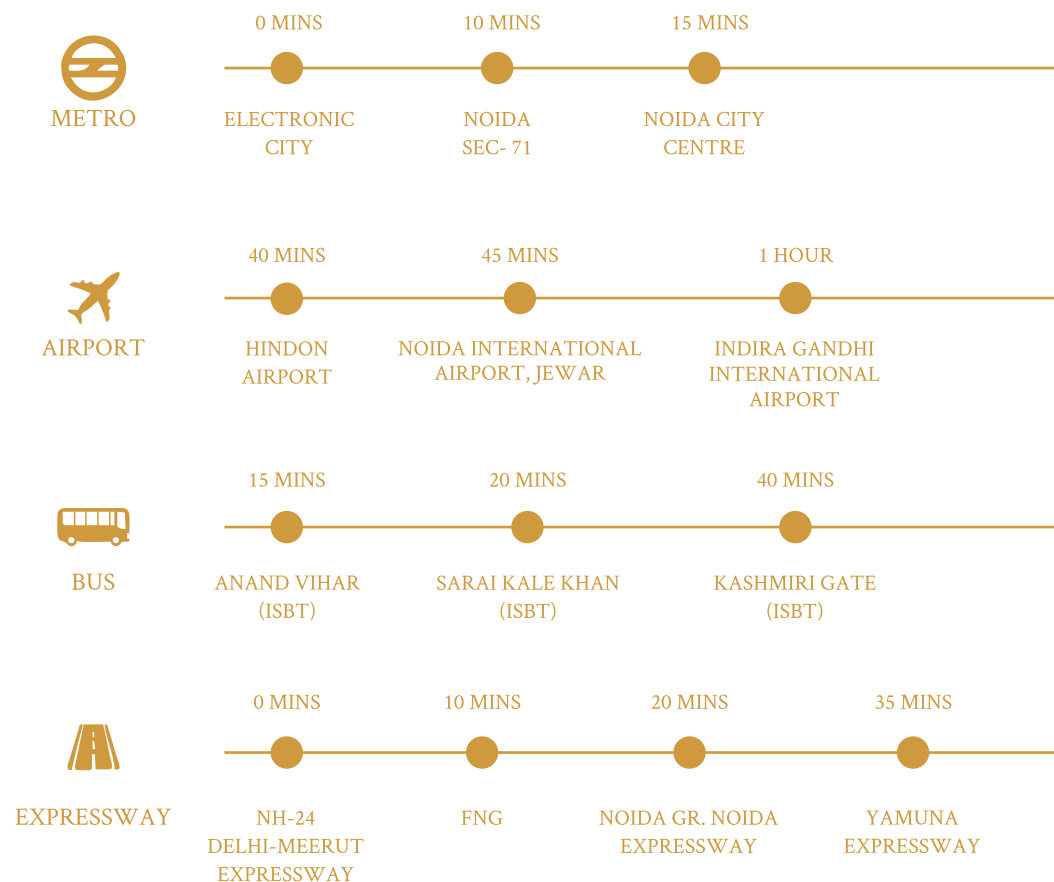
METRO

0 MINS
ELECTRONIC CITY

10 MINS
NOIDA SEC- 71

15 MINS
NOIDA CITY CENTRE

AIRPORT

40 MINS
HINDON AIRPORT

45 MINS
NOIDA INTERNATIONAL AIRPORT, JEWAR

1 HOUR
INDIRA GANDHI INTERNATIONAL AIRPORT

BUS

15 MINS
ANAND VIHAR (ISBT)

20 MINS
SARAI KALE KHAN (ISBT)

40 MINS
KASHMIRI GATE (ISBT)

EXPRESSWAY

0 MINS
NH-24 DELHI-MEERUT EXPRESSWAY

10 MINS
FNG

20 MINS
NOIDA GR. NOIDA EXPRESSWAY

35 MINS
YAMUNA EXPRESSWAY